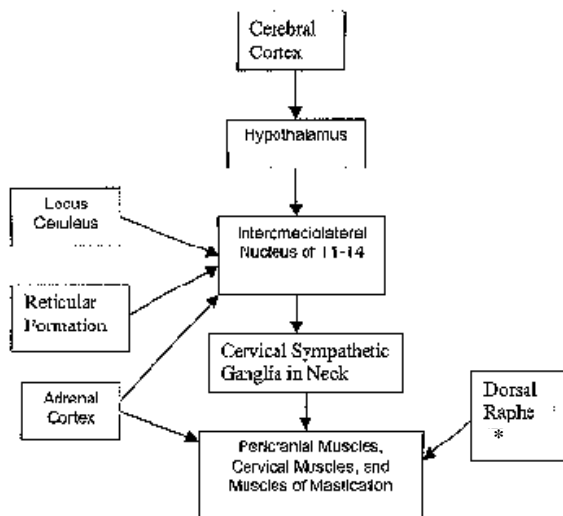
Cerebral Cortex

Hypothalamus

Locus Ceruleus

Intermediolateral Nucleus of T1-T4

Reticular Formation

Cervical Sympathetic Ganglia in Neck

Adrenal Cortex

Dorsal Raphe
*

Pericranial Muscles, Cervical Muscles, and Muscles of Mastication